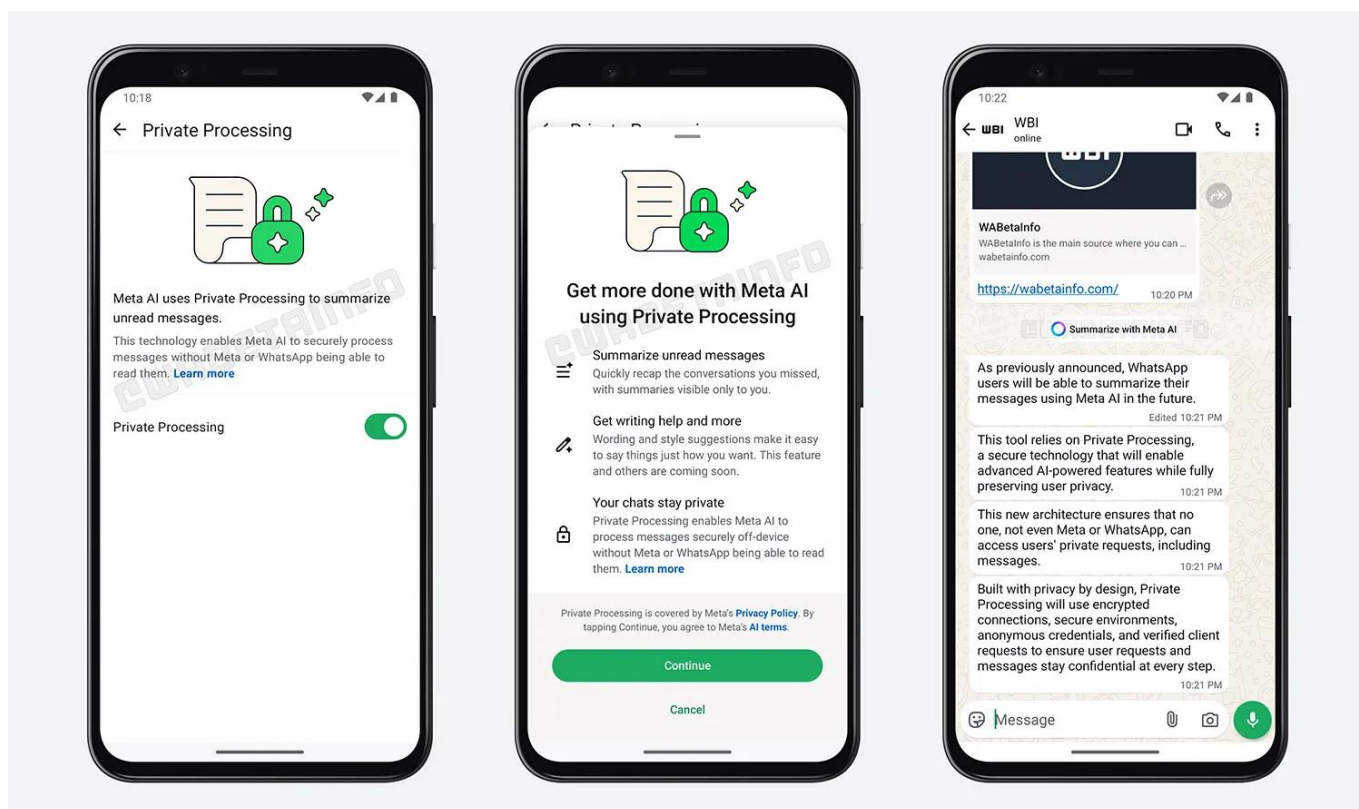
10:18

Private Processing

Meta AI uses Private Processing to summarize unread messages.

This technology enables Meta AI to securely process messages without Meta or WhatsApp being able to read them. Learn more

Private Processing

Get more done with Meta AI using Private Processing

Summarize unread messages
Quickly recap the conversations you missed, with summaries visible only to you.

Get writing help and more
Wording and style suggestions make it easy to say things just how you want. This feature and others are coming soon.

Your chats stay private
Private Processing enables Meta AI to process messages securely off-device without Meta or WhatsApp being able to read them. Learn more

Private Processing is covered by Meta's Privacy Policy. By tapping Continue, you agree to Meta's AI terms.

Continue

Cancel

10:22

WBI
online

WABetaInfo
WABetaInfo is the main source where you can ...
wabetainfo.com

https://wabetainfo.com/ 10:20 PM

Summarize with Meta AI

As previously announced, WhatsApp users will be able to summarize their messages using Meta AI in the future.
Edited 10:21 PM

This tool relies on Private Processing, a secure technology that will enable advanced AI-powered features while fully preserving user privacy. 10:21 PM

This new architecture ensures that no one, not even Meta or WhatsApp, can access users' private requests, including messages. 10:21 PM

Built with privacy by design, Private Processing will use encrypted connections, secure environments, anonymous credentials, and verified client requests to ensure user requests and messages stay confidential at every step.
10:21 PM

Message

©WABETAINFO